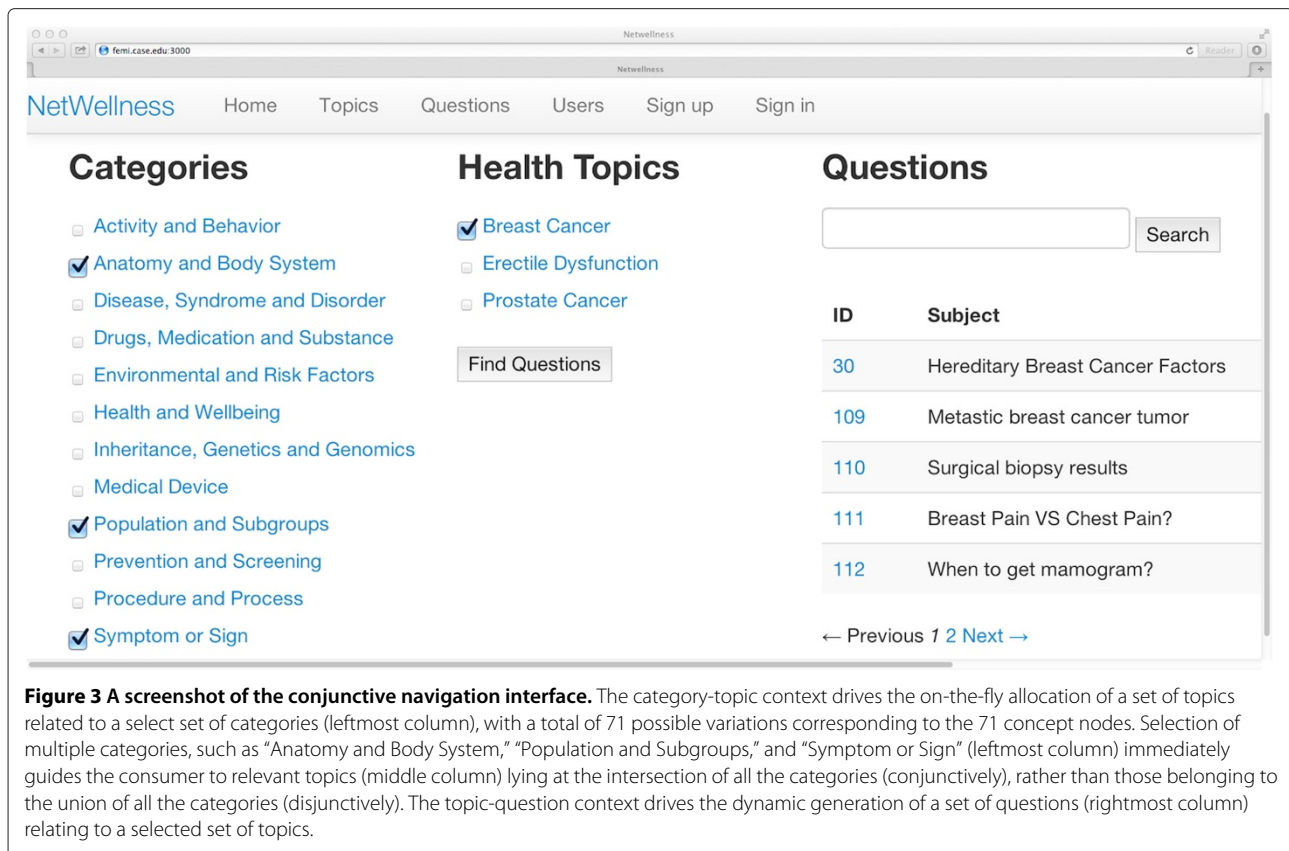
Netwellness

femi.case.edu:3000

Reader

Netwellness

NetWellness Home Topics Questions Users Sign up Sign in

Categories

Activity and Behavior
Anatomy and Body System
Disease, Syndrome and Disorder
Drugs, Medication and Substance
Environmental and Risk Factors
Health and Wellbeing
Inheritance, Genetics and Genomics
Medical Device
Population and Subgroups
Prevention and Screening
Procedure and Process
Symptom or Sign

Health Topics

Breast Cancer
Erectile Dysfunction
Prostate Cancer

Find Questions

Questions

Search

| ID | Subject |
|---|---|
| 30 | Hereditary Breast Cancer Factors |
| 109 | Metastic breast cancer tumor |
| 110 | Surgical biopsy results |
| 111 | Breast Pain VS Chest Pain? |
| 112 | When to get mamogram? |

← Previous 1 2 Next →

**Figure 3 A screenshot of the conjunctive navigation interface.** The category-topic context drives the on-the-fly allocation of a set of topics related to a select set of categories (leftmost column), with a total of 71 possible variations corresponding to the 71 concept nodes. Selection of multiple categories, such as "Anatomy and Body System," "Population and Subgroups," and "Symptom or Sign" (leftmost column) immediately guides the consumer to relevant topics (middle column) lying at the intersection of all the categories (conjunctively), rather than those belonging to the union of all the categories (disjunctively). The topic-question context drives the dynamic generation of a set of questions (rightmost column) relating to a selected set of topics.